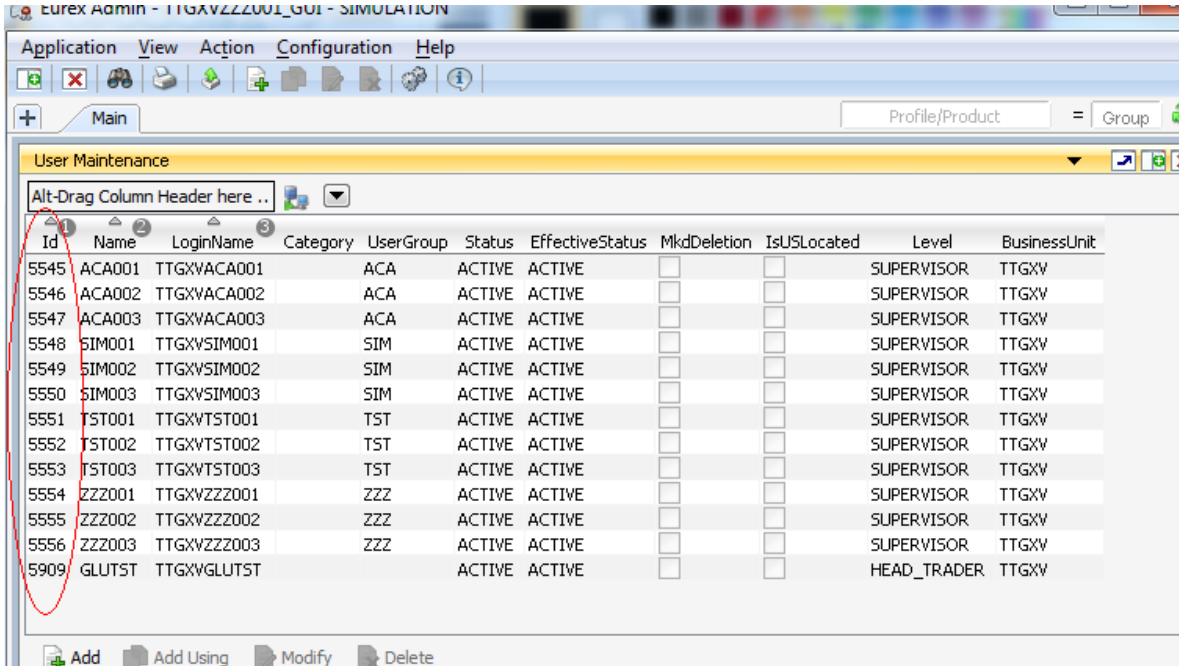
Eurex Admin - TTGXVZZZ001_GUI - SIMULATION

Application View Action Configuration Help

+ Main

Profile/Product = Group

User Maintenance

Alt-Drag Column Header here ..

| Id | Name | LoginName | Category | UserGroup | Status | EffectiveStatus | MkdDeletion | IsUSLocated | Level | BusinessUnit |
|---|---|---|---|---|---|---|---|---|---|---|
| 5545 | ACA001 | TTGXVACA001 | | ACA | ACTIVE | ACTIVE | | | SUPERVISOR | TTGXV |
| 5546 | ACA002 | TTGXVACA002 | | ACA | ACTIVE | ACTIVE | | | SUPERVISOR | TTGXV |
| 5547 | ACA003 | TTGXVACA003 | | ACA | ACTIVE | ACTIVE | | | SUPERVISOR | TTGXV |
| 5548 | SIM001 | TTGXVSIM001 | | SIM | ACTIVE | ACTIVE | | | SUPERVISOR | TTGXV |
| 5549 | SIM002 | TTGXVSIM002 | | SIM | ACTIVE | ACTIVE | | | SUPERVISOR | TTGXV |
| 5550 | SIM003 | TTGXVSIM003 | | SIM | ACTIVE | ACTIVE | | | SUPERVISOR | TTGXV |
| 5551 | TST001 | TTGXVTST001 | | TST | ACTIVE | ACTIVE | | | SUPERVISOR | TTGXV |
| 5552 | TST002 | TTGXVTST002 | | TST | ACTIVE | ACTIVE | | | SUPERVISOR | TTGXV |
| 5553 | TST003 | TTGXVTST003 | | TST | ACTIVE | ACTIVE | | | SUPERVISOR | TTGXV |
| 5554 | ZZZ001 | TTGXVZZZ001 | | ZZZ | ACTIVE | ACTIVE | | | SUPERVISOR | TTGXV |
| 5555 | ZZZ002 | TTGXVZZZ002 | | ZZZ | ACTIVE | ACTIVE | | | SUPERVISOR | TTGXV |
| 5556 | ZZZ003 | TTGXVZZZ003 | | ZZZ | ACTIVE | ACTIVE | | | SUPERVISOR | TTGXV |
| 5909 | GLUTST | TTGXVGLUTST | | | ACTIVE | ACTIVE | | | HEAD_TRADER | TTGXV |

Add Add Using Modify Delete